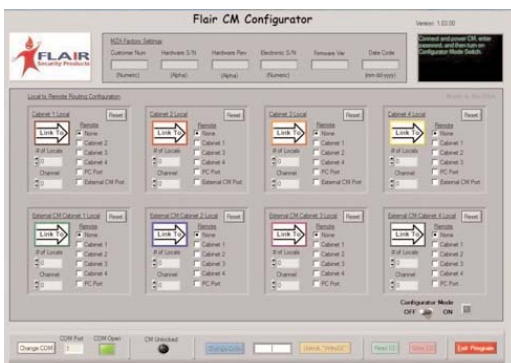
Flair CM Configurator

Version: 1.03.00

FLAIR Security Products

NZA Factory Settings

Customer Num (Numeric)

Hardware S/N (Alpha)

Hardware Rev (Alpha)

Electronic S/N (Numeric)

Firmware Ver

Date Code (mm-dd-yyyy)

Connect and power CM, enter password, and then turn on Configurator Mode Switch.

Local to Remote Routing Configuration

Cabinet 1 Local
Reset
Link To
Remote
None
Cabinet 2
Cabinet 3
Cabinet 4
PC Port
External CM Port
# of Locals
0
Channel
0

Cabinet 2 Local
Reset
Link To
Remote
None
Cabinet 1
Cabinet 3
Cabinet 4
PC Port
External CM Port
# of Locals
0
Channel
0

Cabinet 3 Local
Reset
Link To
Remote
None
Cabinet 1
Cabinet 2
Cabinet 4
PC Port
External CM Port
# of Locals
0
Channel
0

Cabinet 4 Local
Reset
Link To
Remote
None
Cabinet 1
Cabinet 2
Cabinet 3
PC Port
External CM Port
# of Locals
0
Channel
0

External CM Cabinet 1 Local
Reset
Link To
Remote
None
Cabinet 1
Cabinet 2
Cabinet 3
Cabinet 4
PC Port
# of Locals
0
Channel
0

External CM Cabinet 2 Local
Reset
Link To
Remote
None
Cabinet 1
Cabinet 2
Cabinet 3
Cabinet 4
PC Port
# of Locals
0
Channel
0

External CM Cabinet 3 Local
Reset
Link To
Remote
None
Cabinet 1
Cabinet 2
Cabinet 3
Cabinet 4
PC Port
# of Locals
0
Channel
0

External CM Cabinet 4 Local
Reset
Link To
Remote
None
Cabinet 1
Cabinet 2
Cabinet 3
Cabinet 4
PC Port
# of Locals
0
Channel
0

Configurator Mode
OFF ON

Change COM
COM Port
1
COM Open
CM Unlocked
Change Code
Unlock "Write/Get"
New ID
Store ID
Exit Program